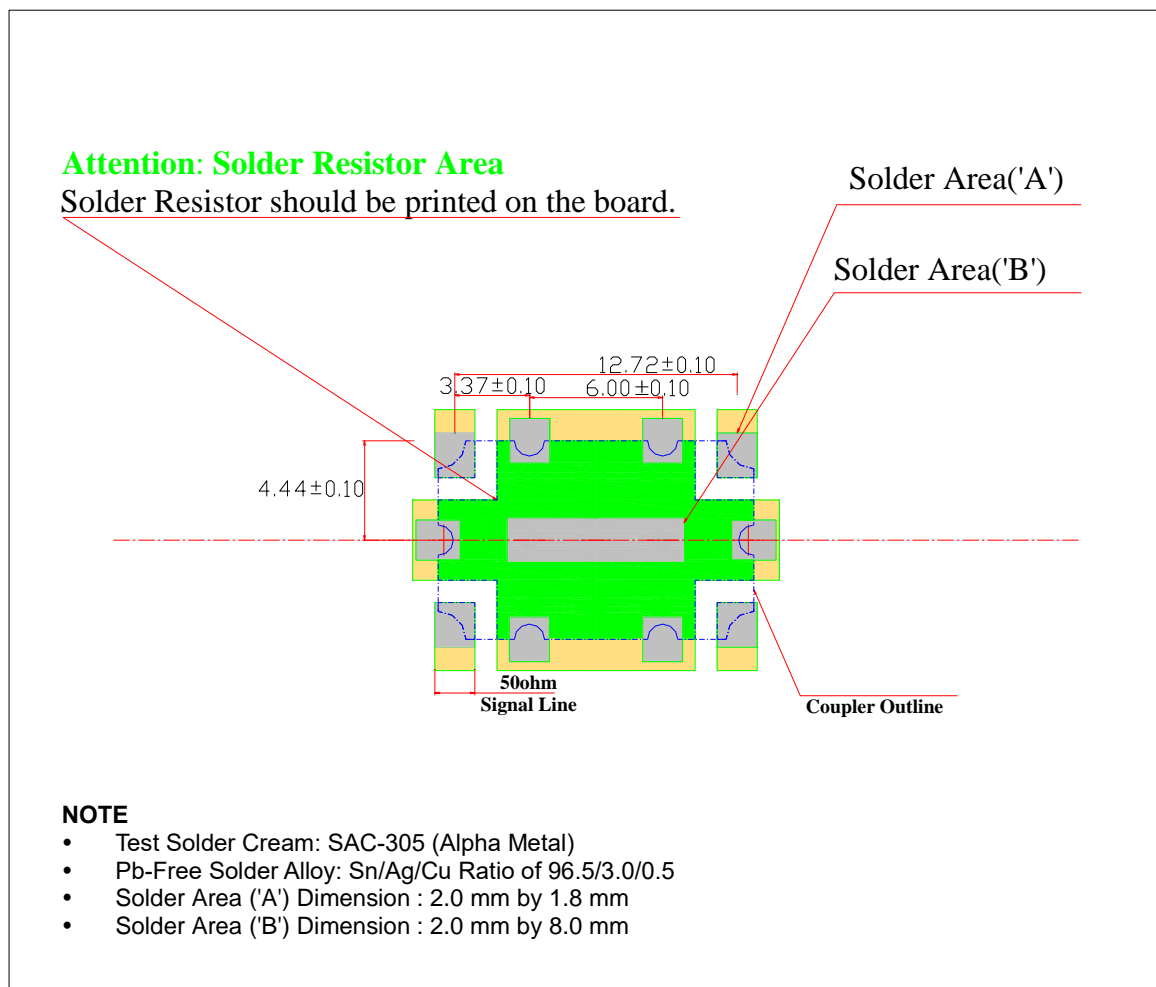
Attention: Solder Resistor Area
Solder Resistor should be printed on the board.

Solder Area('A')

Solder Area('B')

12.72±0.10
3.37±0.10
6.00±0.10
4.44±0.10

50ohm
Signal Line

Coupler Outline

NOTE
• Test Solder Cream: SAC-305 (Alpha Metal)
• Pb-Free Solder Alloy: Sn/Ag/Cu Ratio of 96.5/3.0/0.5
• Solder Area ('A') Dimension : 2.0 mm by 1.8 mm
• Solder Area ('B') Dimension : 2.0 mm by 8.0 mm